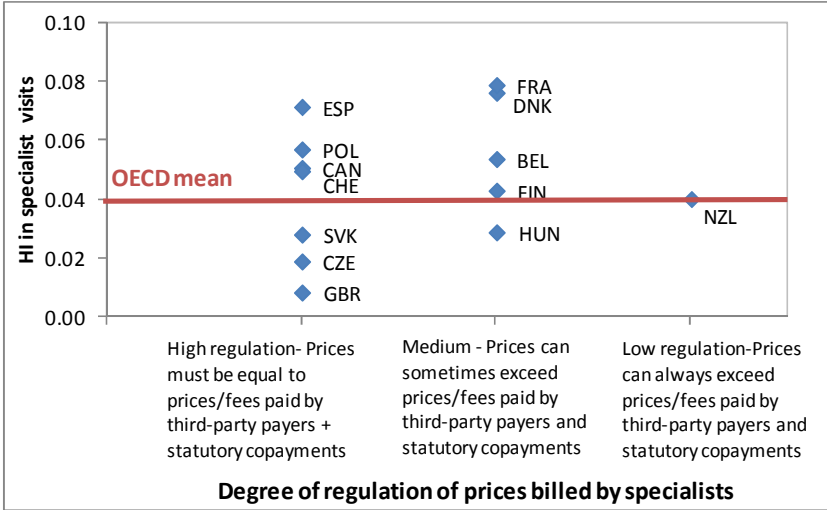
0.10
0.08
0.06
0.04
0.02
0.00

HI in specialist visits

OECD mean

ESP
POL
CAN
CHE
SVK
CZE
GBR

FRA
DNK
BEL
FIN
HUN

NZL

High regulation- Prices must be equal to prices/fees paid by third-party payers + statutory copayments

Medium - Prices can sometimes exceed prices/fees paid by third-party payers and statutory copayments

Low regulation-Prices can always exceed prices/fees paid by third-party payers and statutory copayments

Degree of regulation of prices billed by specialists